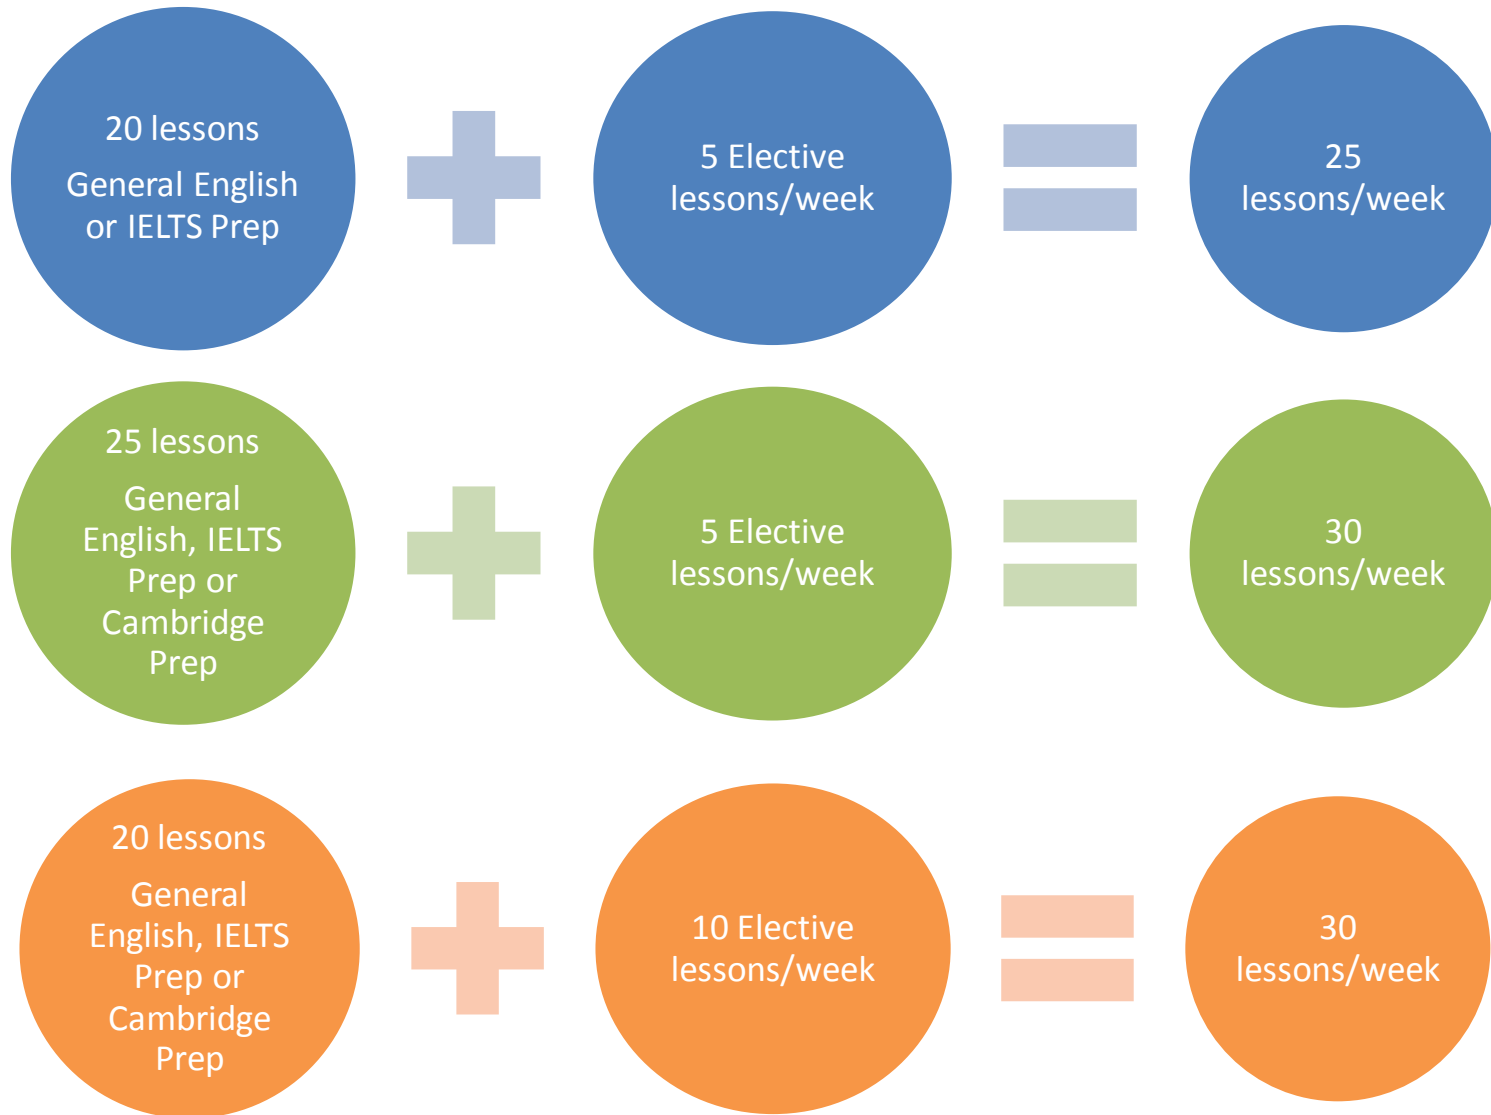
20 lessons

General English or IELTS Prep

5 Elective lessons/week

25 lessons/week

25 lessons

General English, IELTS Prep or Cambridge Prep

5 Elective lessons/week

30 lessons/week

20 lessons

General English, IELTS Prep or Cambridge Prep

10 Elective lessons/week

30 lessons/week